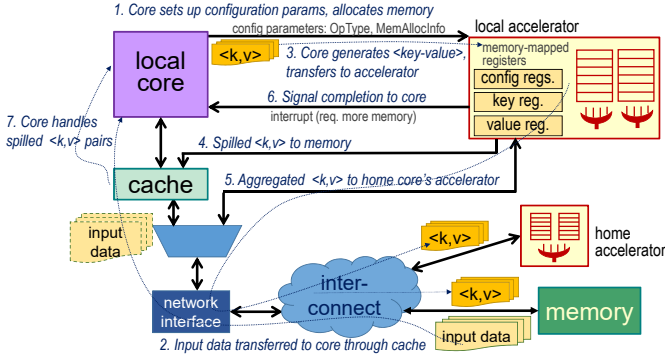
1. Core sets up configuration params, allocates memory

config parameters: OpType, MemAllocInfo

local accelerator

local core

<k,v>

3. Core generates <key-value>, transfers to accelerator

memory-mapped registers

config regs.

key reg.

value reg.

6. Signal completion to core

interrupt (req. more memory)

7. Core handles spilled <k,v> pairs

4. Spilled <k,v> to memory

cache

5. Aggregated <k,v> to home core's accelerator

input data

<k,v>

home accelerator

inter-connect

<k,v>

network interface

memory

input data

2. Input data transferred to core through cache